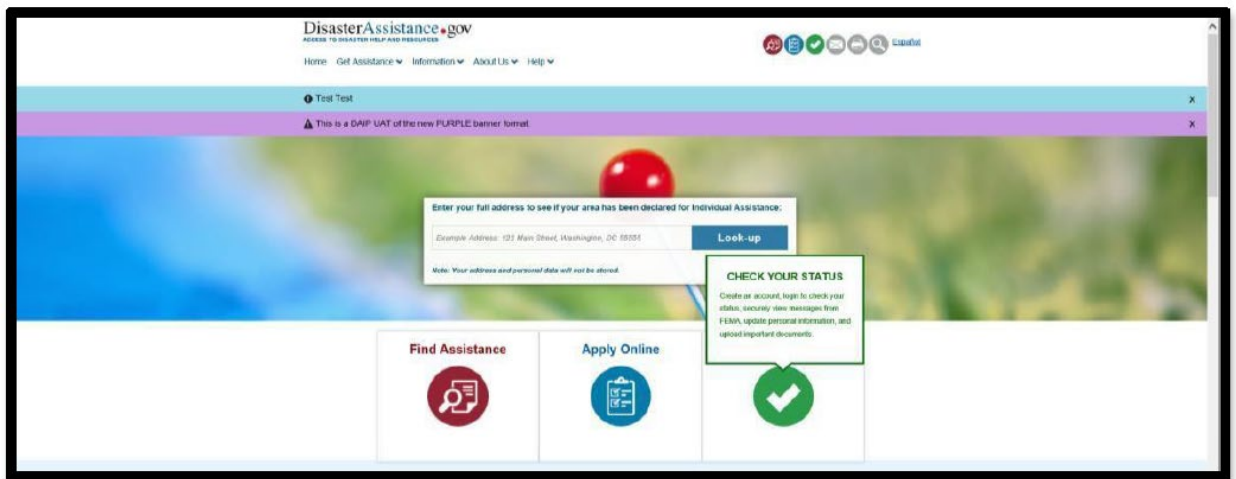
DisasterAssistance.gov
ACCESS TO DISASTER HELP AND RESOURCES

Home Get Assistance Information About Us Help

Español

Test Test

x

This is a DAIP UAT of the new PURPLE banner format.

x

Enter your full address to see if your area has been declared for Individual Assistance:

Example Address: 123 Main Street, Washington, DC 55555

Look-up

Note: Your address and personal data will not be stored.

CHECK YOUR STATUS

Create an account, login to check your status, securely view messages from FEMA, update personal information, and upload important documents.

Find Assistance

Apply Online